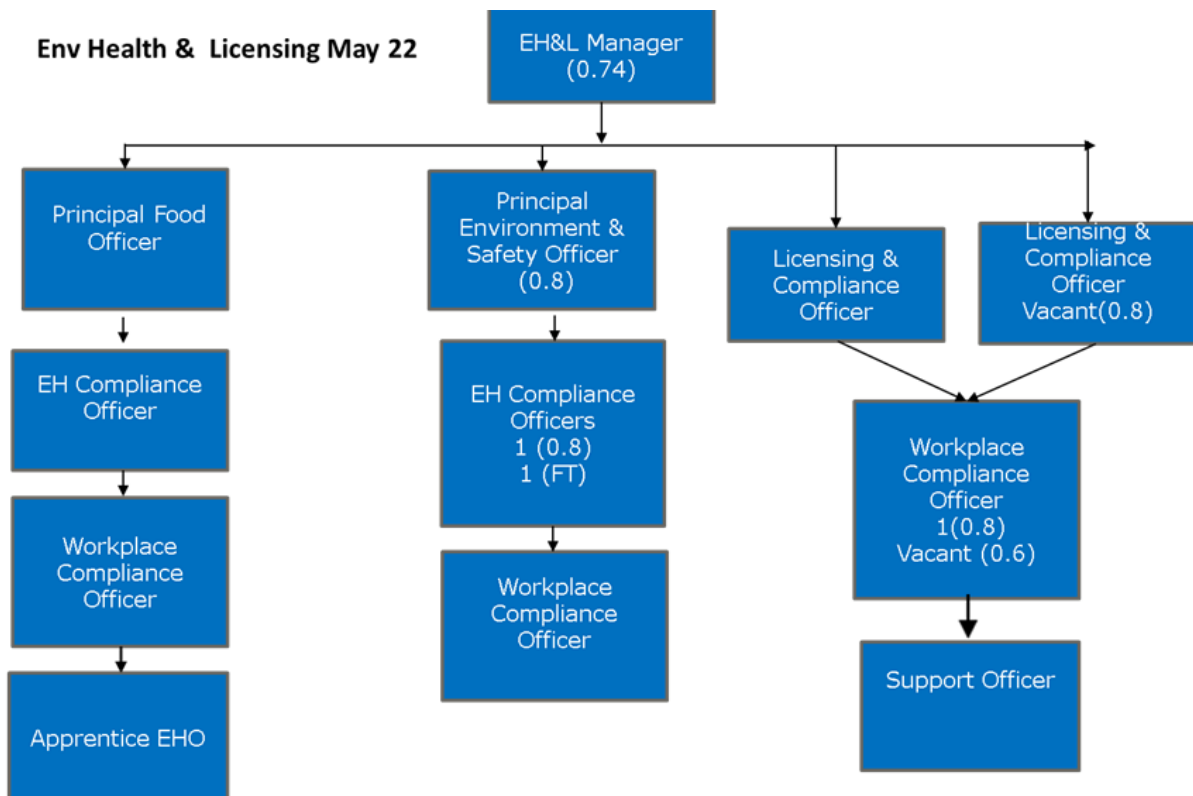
Env Health & Licensing May 22

EH&L Manager (0.74)

Principal Food Officer

EH Compliance Officer

Workplace Compliance Officer

Apprentice EHO

Principal Environment & Safety Officer (0.8)

EH Compliance Officers 1 (0.8) 1 (FT)

Workplace Compliance Officer

Licensing & Compliance Officer

Licensing & Compliance Officer Vacant(0.8)

Workplace Compliance Officer 1(0.8) Vacant (0.6)

Support Officer